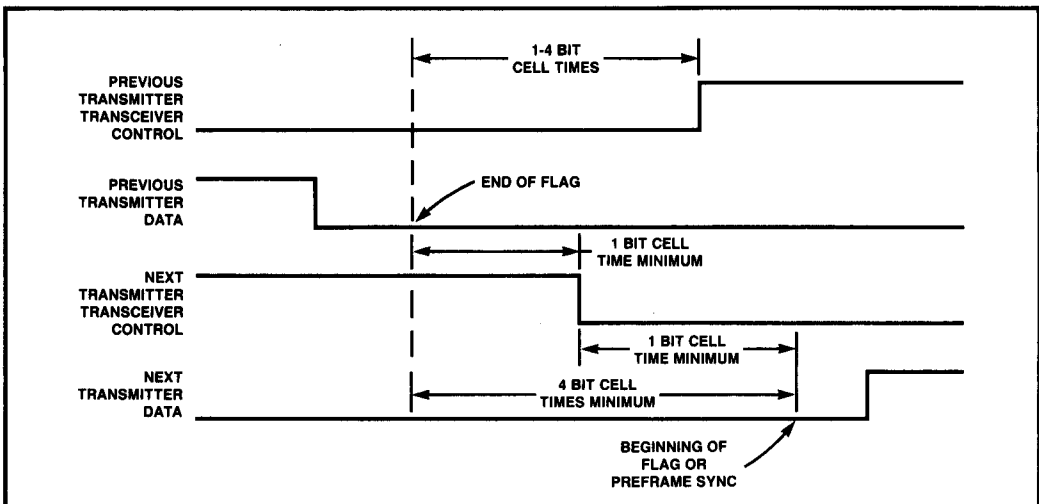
1-4 BIT CELL TIMES

PREVIOUS TRANSMITTER TRANSCEIVER CONTROL

PREVIOUS TRANSMITTER DATA

END OF FLAG

1 BIT CELL TIME MINIMUM

NEXT TRANSMITTER TRANSCEIVER CONTROL

1 BIT CELL TIME MINIMUM

NEXT TRANSMITTER DATA

4 BIT CELL TIMES MINIMUM

BEGINNING OF FLAG OR PREFRAME SYNC